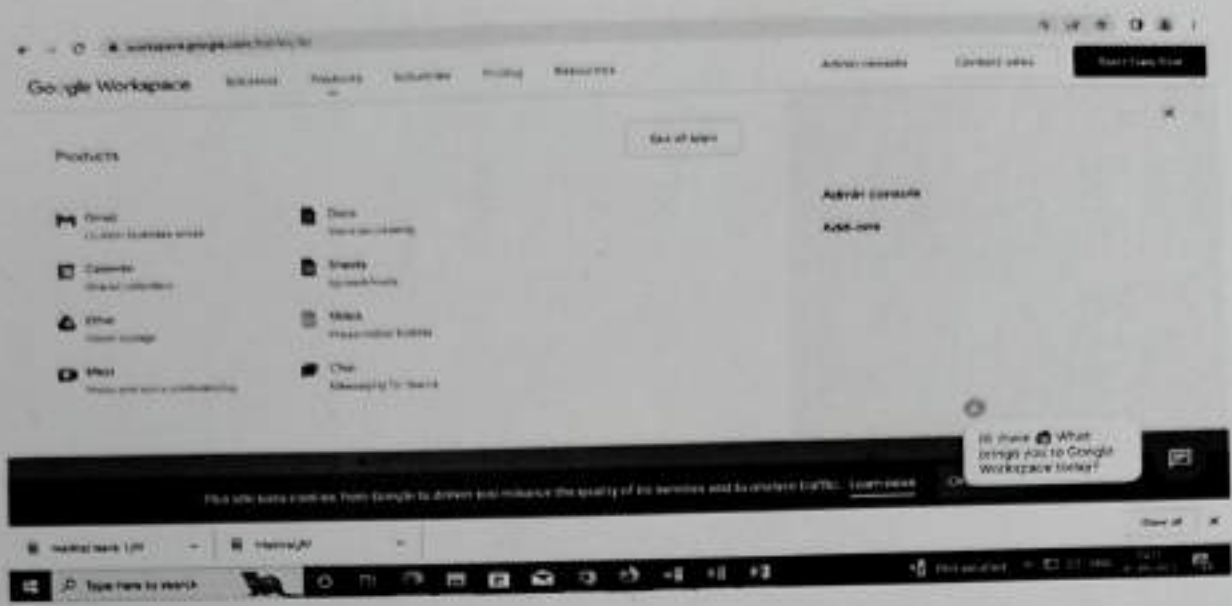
workspace.google.com/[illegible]

Google Workspace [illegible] Products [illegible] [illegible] Pricing Resources

Admin console Contact sales Start Free Trial

See all apps

Products

Gmail
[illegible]

Calendar
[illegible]

Drive
Cloud storage

Meet
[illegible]

Docs
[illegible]

Sheets
Spreadsheets

Slides
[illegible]

Chat
Messaging for teams

Admin console

Add-ons

Hi there 👋 What brings you to Google Workspace today?

This site uses cookies from Google to deliver and enhance the quality of its services and to analyze traffic. Learn more OK

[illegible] Show all

Type here to search